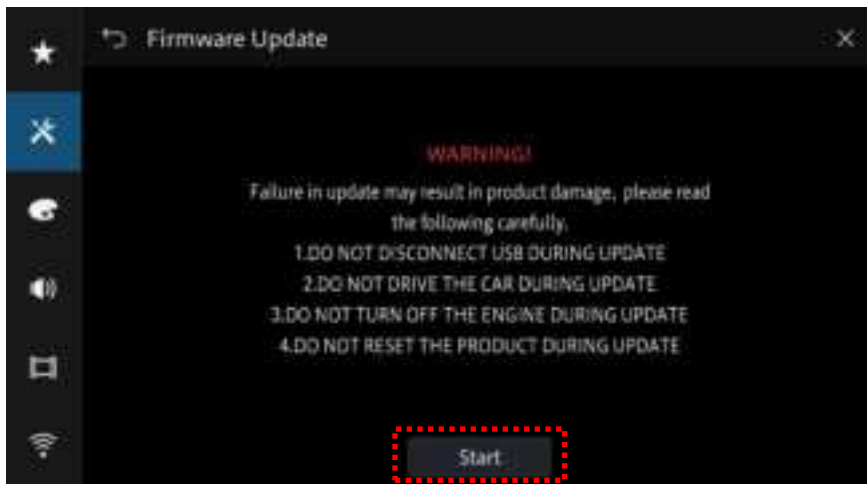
Firmware Update

WARNING!

Failure in update may result in product damage, please read the following carefully.

1.DO NOT DISCONNECT USB DURING UPDATE
2.DO NOT DRIVE THE CAR DURING UPDATE
3.DO NOT TURN OFF THE ENGINE DURING UPDATE
4.DO NOT RESET THE PRODUCT DURING UPDATE

Start